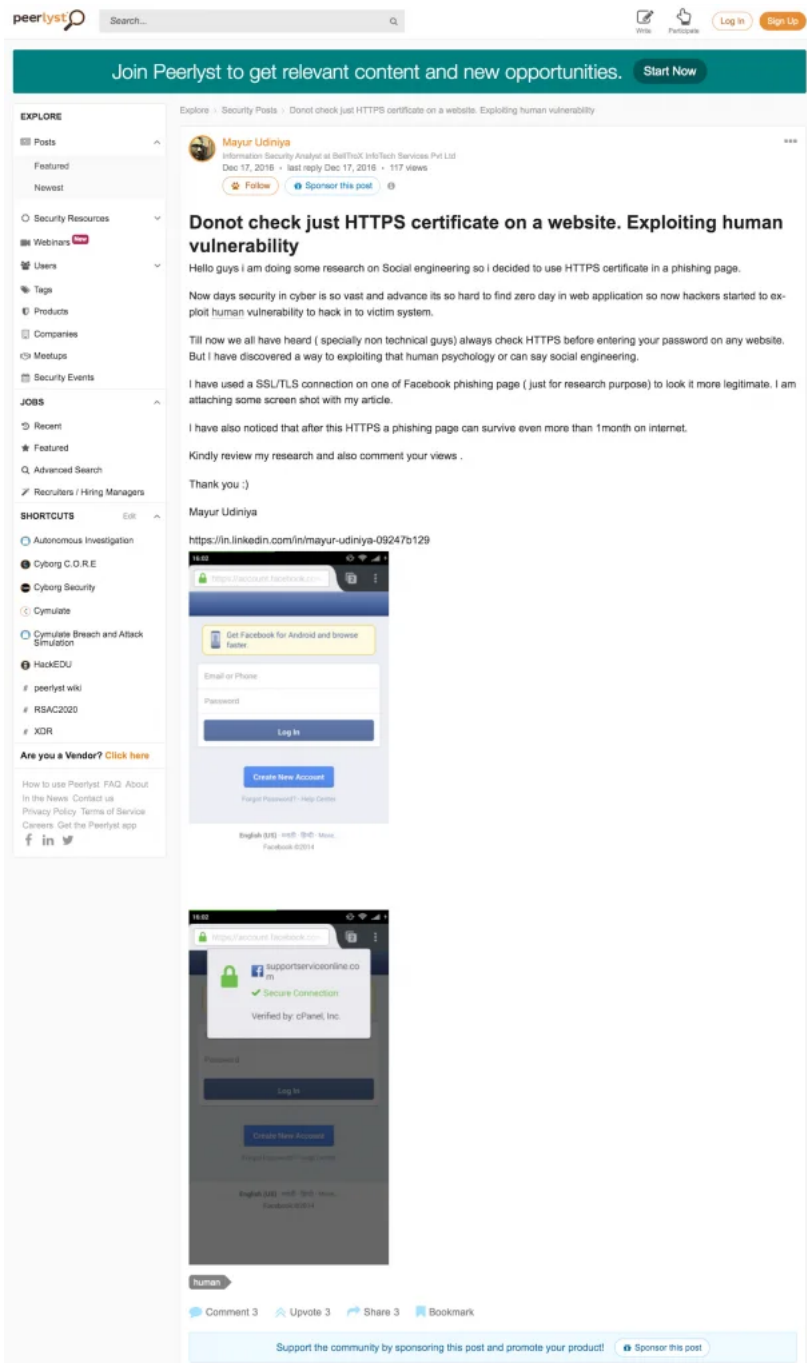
peerlyst

Search...

Write Participate Log In Sign Up

Join Peerlyst to get relevant content and new opportunities. Start Now

EXPLORE

Posts

Featured

Newest

Security Resources

Webinars New

Users

Tags

Products

Companies

Meetups

Security Events

JOBS

Recent

Featured

Advanced Search

Recruiters / Hiring Managers

SHORTCUTS Edit

Autonomous Investigation

Cyborg C.O.R.E

Cyborg Security

Cymulate

Cymulate Breach and Attack Simulation

HackEDU

peerlyst wiki

RSAC2020

XDR

Are you a Vendor? Click here

How to use Peerlyst FAQ About In the News Contact us Privacy Policy Terms of Service Careers Get the Peerlyst app

Explore › Security Posts › Donot check just HTTPS certificate on a website. Exploiting human vulnerability

Mayur Udiniya
Information Security Analyst at BellTroX InfoTech Services Pvt Ltd
Dec 17, 2016 · last reply Dec 17, 2016 · 117 views

Follow Sponsor this post

Donot check just HTTPS certificate on a website. Exploiting human vulnerability

Hello guys i am doing some research on Social engineering so i decided to use HTTPS certificate in a phishing page.

Now days security in cyber is so vast and advance its so hard to find zero day in web application so now hackers started to exploit human vulnerability to hack in to victim system.

Till now we all have heard ( specially non technical guys) always check HTTPS before entering your password on any website. But I have discovered a way to exploiting that human psychology or can say social engineering.

I have used a SSL/TLS connection on one of Facebook phishing page ( just for research purpose) to look it more legitimate. I am attaching some screen shot with my article.

I have also noticed that after this HTTPS a phishing page can survive even more than 1month on internet.

Kindly review my research and also comment your views .

Thank you :)

Mayur Udiniya

https://in.linkedin.com/in/mayur-udiniya-09247b129

16:02

https://account.facebook.co

Get Facebook for Android and browse faster

Email or Phone

Password

Log In

Create New Account

Forgot Password? · Help Center

English (US) मराठी हिंदी More...
Facebook ©2014

16:02

https://account.facebook.co

supportserviceonline.com

Secure Connection

Verified by: cPanel, Inc.

Password

Log In

Create New Account

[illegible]

English (US) मराठी हिंदी More...
Facebook ©2014

human

Comment 3 Upvote 3 Share 3 Bookmark

Support the community by sponsoring this post and promote your product! Sponsor this post